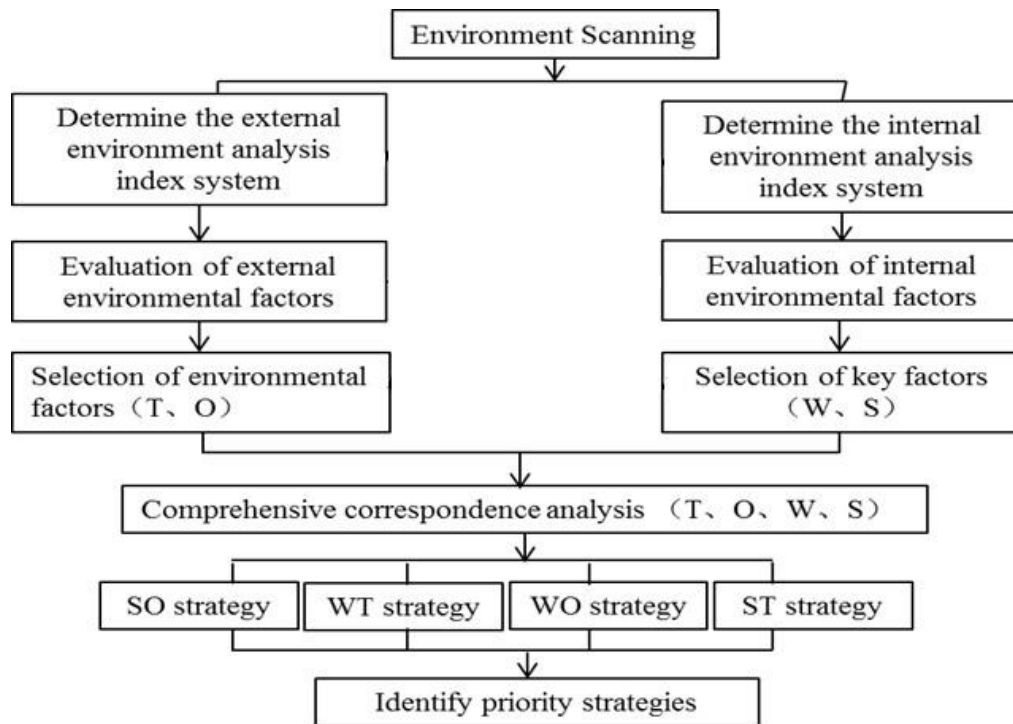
Environment Scanning

Determine the external environment analysis index system

Determine the internal environment analysis index system

Evaluation of external environmental factors

Evaluation of internal environmental factors

Selection of environmental factors（T、O）

Selection of key factors（W、S）

Comprehensive correspondence analysis （T、O、W、S）

SO strategy

WT strategy

WO strategy

ST strategy

Identify priority strategies